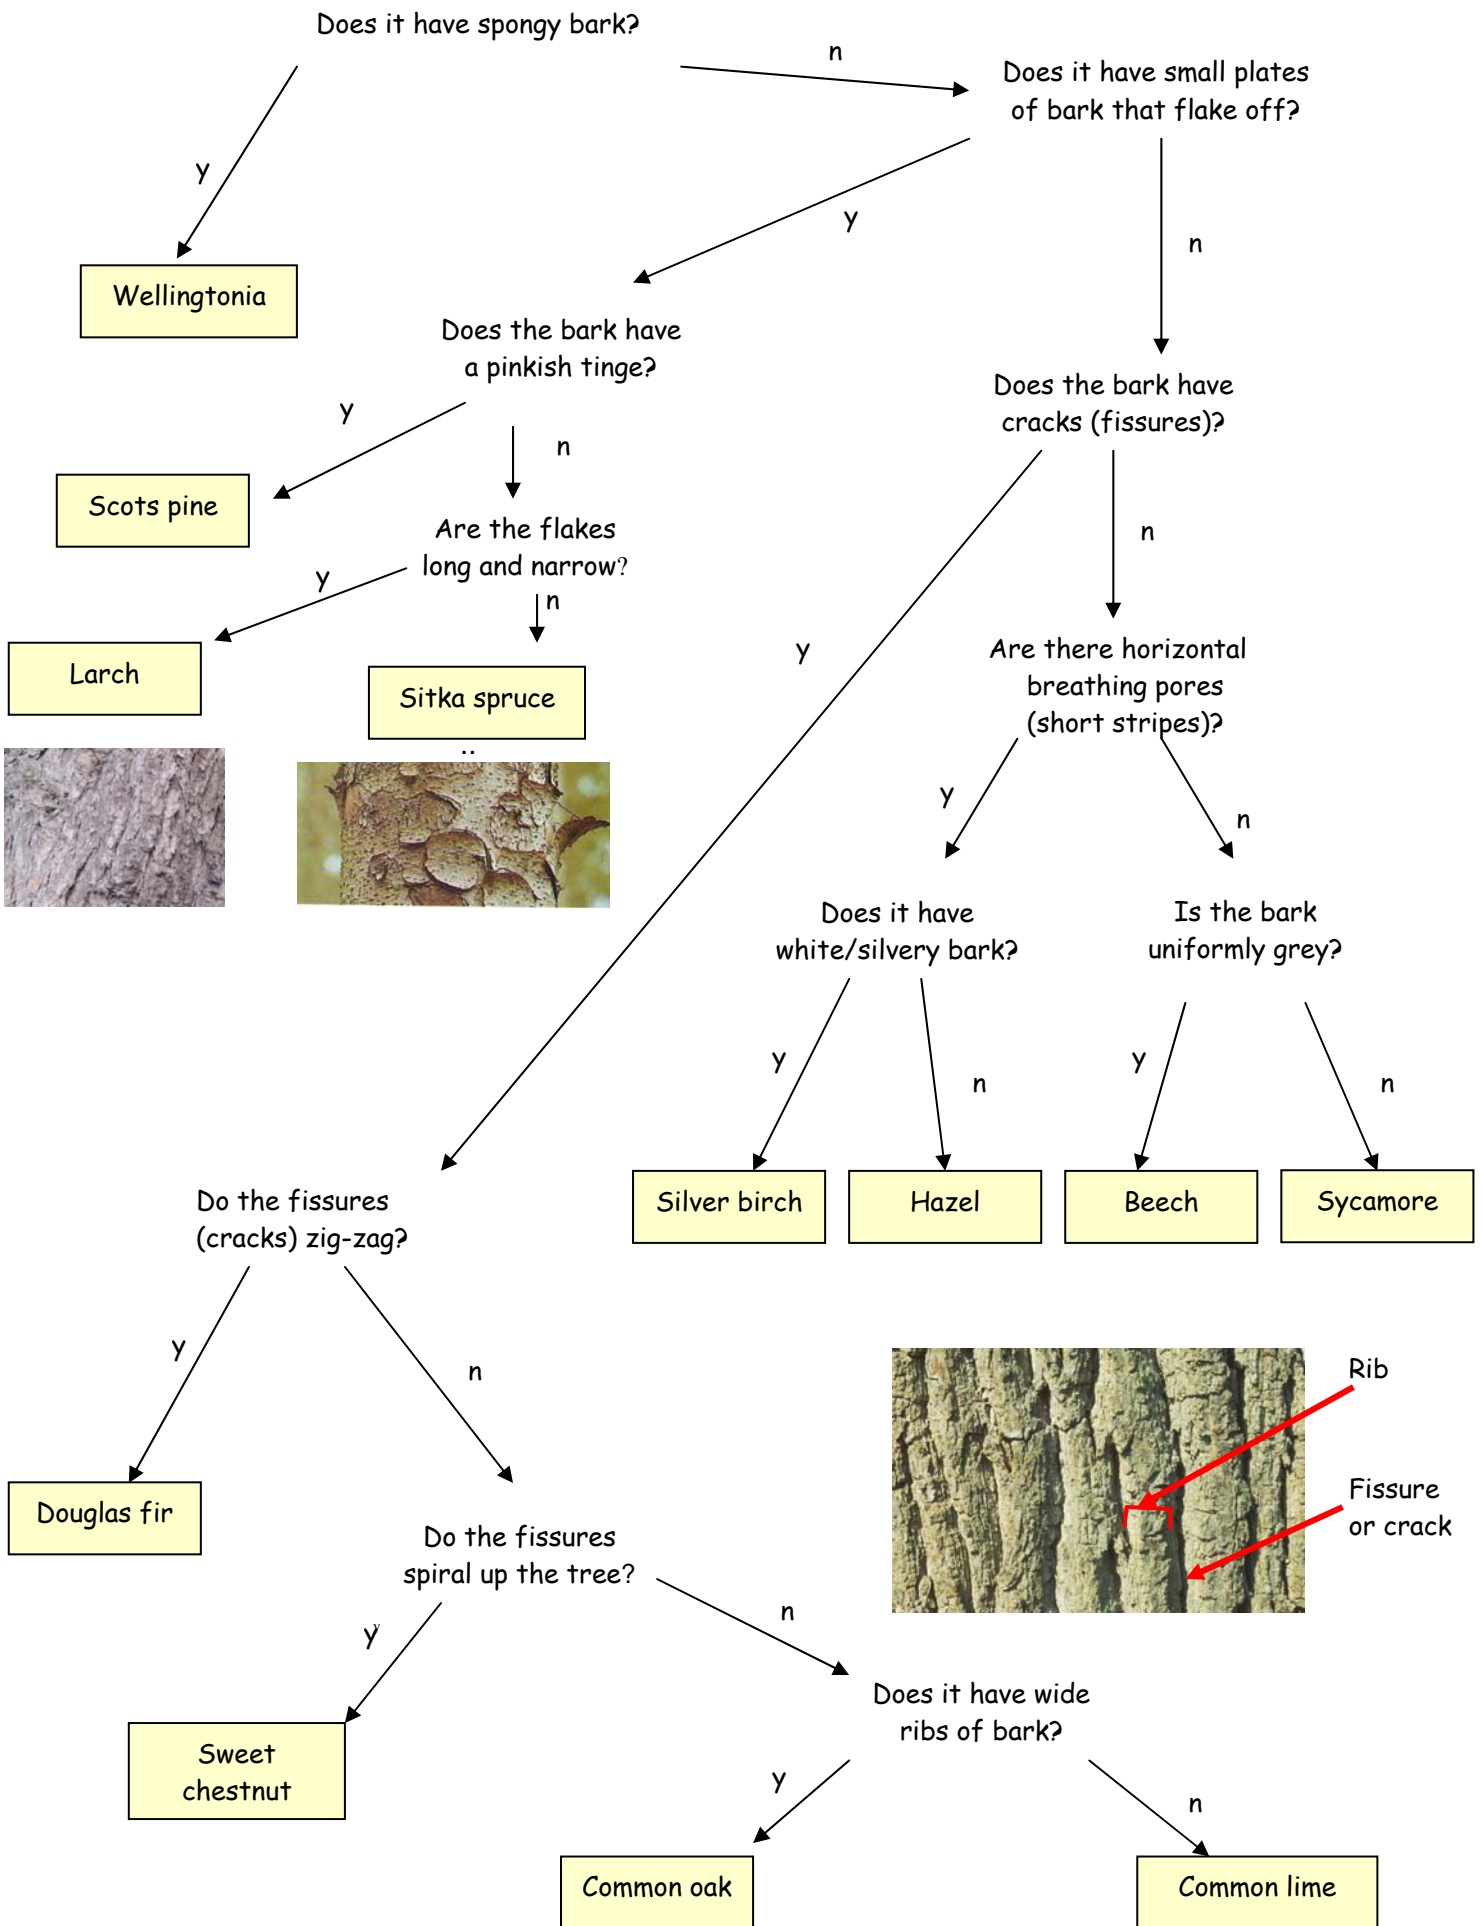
Does it have spongy bark?

n

Does it have small plates of bark that flake off?

y

Wellingtonia

y

n

Does the bark have a pinkish tinge?

Does the bark have cracks (fissures)?

y

n

Scots pine

Are the flakes long and narrow?

n

y

n

Larch

Sitka spruce

y

Are there horizontal breathing pores (short stripes)?

y

n

Does it have white/silvery bark?

Is the bark uniformly grey?

y

n

y

n

Silver birch

Hazel

Beech

Sycamore

Do the fissures (cracks) zig-zag?

y

n

Rib

Fissure or crack

Douglas fir

Do the fissures spiral up the tree?

y

n

Sweet chestnut

Does it have wide ribs of bark?

y

n

Common oak

Common lime